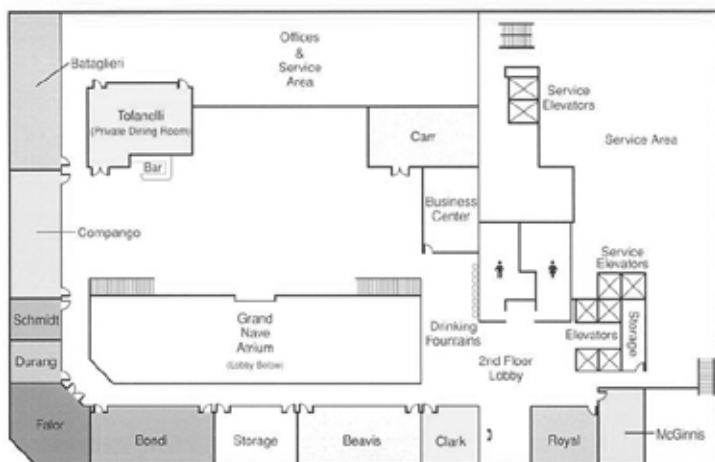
Offices & Service Area

Bataglieri

Tolancili (Private Dining Room)

Bar

Carr

Service Elevators

Service Area

Business Center

Compango

Service Elevators

Grand Nave Atrium (Lobby Below)

Schmidt

Drinking Fountains

Elevators

Storage

Durang

2nd Floor Lobby

Falor

Bondi

Storage

Beavis

Clark

Royal

McGinnis